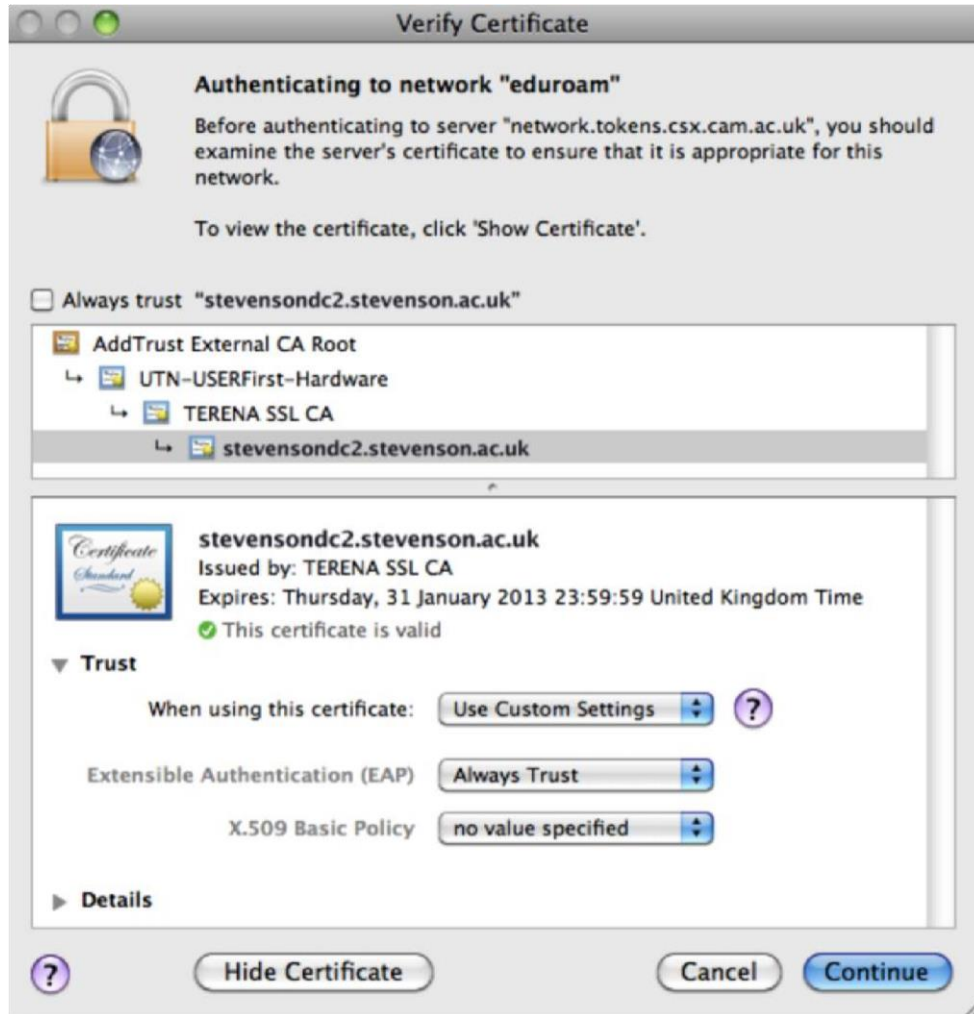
Verify Certificate

Authenticating to network "eduroam"

Before authenticating to server "network.tokens.csx.cam.ac.uk", you should examine the server's certificate to ensure that it is appropriate for this network.

To view the certificate, click 'Show Certificate'.

Always trust "stevensondc2.stevenson.ac.uk"

AddTrust External CA Root
UTN-USERFirst-Hardware
TERENA SSL CA
stevensondc2.stevenson.ac.uk

Certificate Standard

stevensondc2.stevenson.ac.uk
Issued by: TERENA SSL CA
Expires: Thursday, 31 January 2013 23:59:59 United Kingdom Time
This certificate is valid

Trust

When using this certificate: Use Custom Settings ?

Extensible Authentication (EAP) Always Trust

X.509 Basic Policy no value specified

Details

? Hide Certificate Cancel Continue